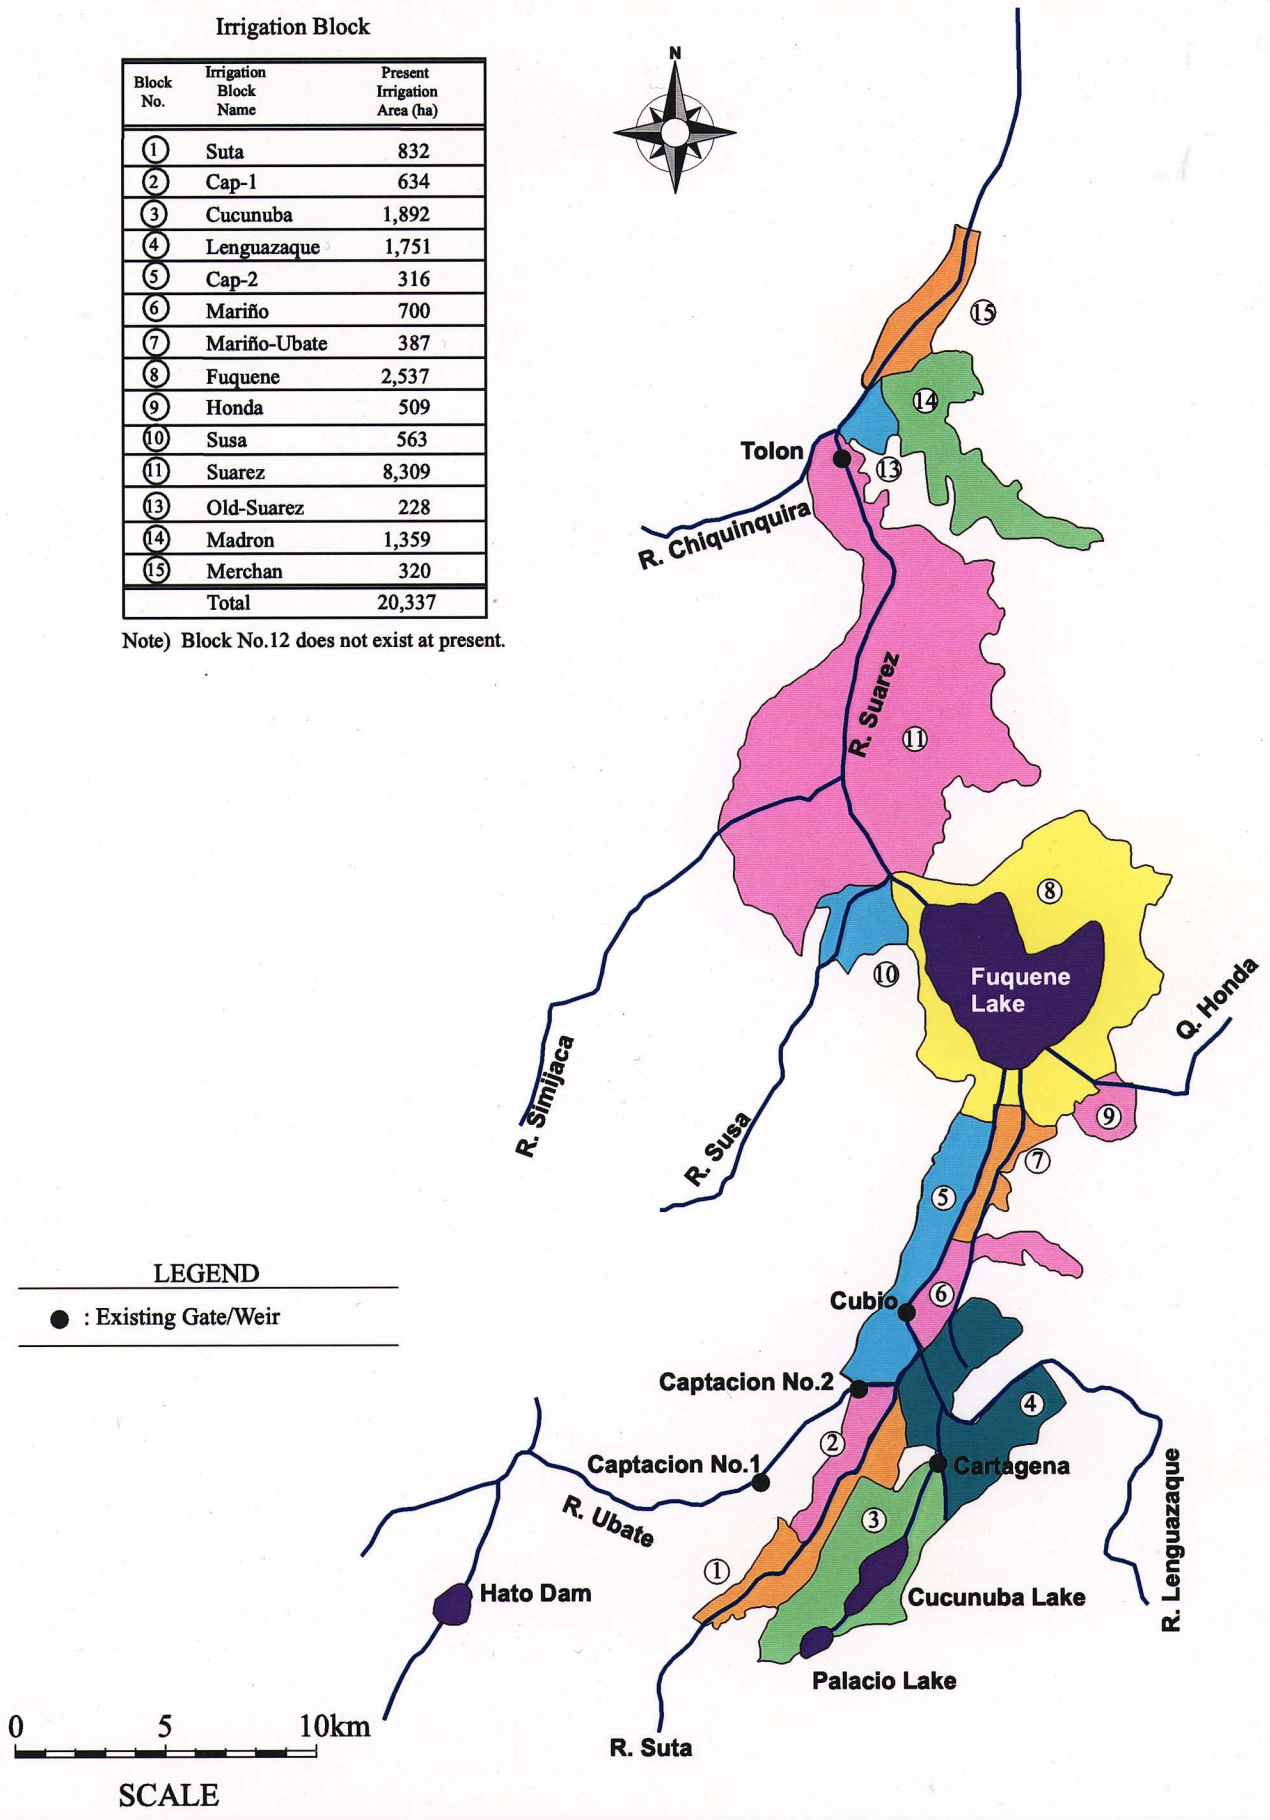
Irrigation Block

| Block No. | Irrigation Block Name | Present Irrigation Area (ha) |
|---|---|---|
| ① | Suta | 832 |
| ② | Cap-1 | 634 |
| ③ | Cucunuba | 1,892 |
| ④ | Lenguazaque | 1,751 |
| ⑤ | Cap-2 | 316 |
| ⑥ | Mariño | 700 |
| ⑦ | Mariño-Ubate | 387 |
| ⑧ | Fuquene | 2,537 |
| ⑨ | Honda | 509 |
| ⑩ | Susa | 563 |
| ⑪ | Suarez | 8,309 |
| ⑬ | Old-Suarez | 228 |
| ⑭ | Madron | 1,359 |
| ⑮ | Merchan | 320 |
| | Total | 20,337 |

Note) Block No.12 does not exist at present.

N

⑮
⑭
Tolon
⑬
R. Chiquinquira
R. Suarez
⑪
⑧
Fuquene Lake
⑩
Q. Honda
R. Simijaca
R. Susa
⑨
⑦
⑤
LEGEND
● : Existing Gate/Weir
Cubio
⑥
Captacion No.2
④
②
Captacion No.1
Cartagena
R. Ubate
③
①
R. Lenguazaque
Hato Dam
Cucunuba Lake
Palacio Lake
0 5 10km
SCALE
R. Suta